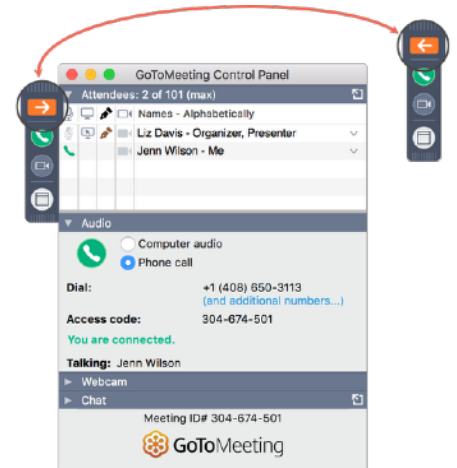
GoToMeeting Control Panel

Attendees: 2 of 101 (max)

Names - Alphabetically

Liz Davis - Organizer, Presenter

Jenn Wilson - Me

Audio

Computer audio

Phone call

Dial: +1 (408) 650-3113

(and additional numbers...)

Access code: 304-674-501

You are connected.

Talking: Jenn Wilson

Webcam

Chat

Meeting ID# 304-674-501

GoToMeeting